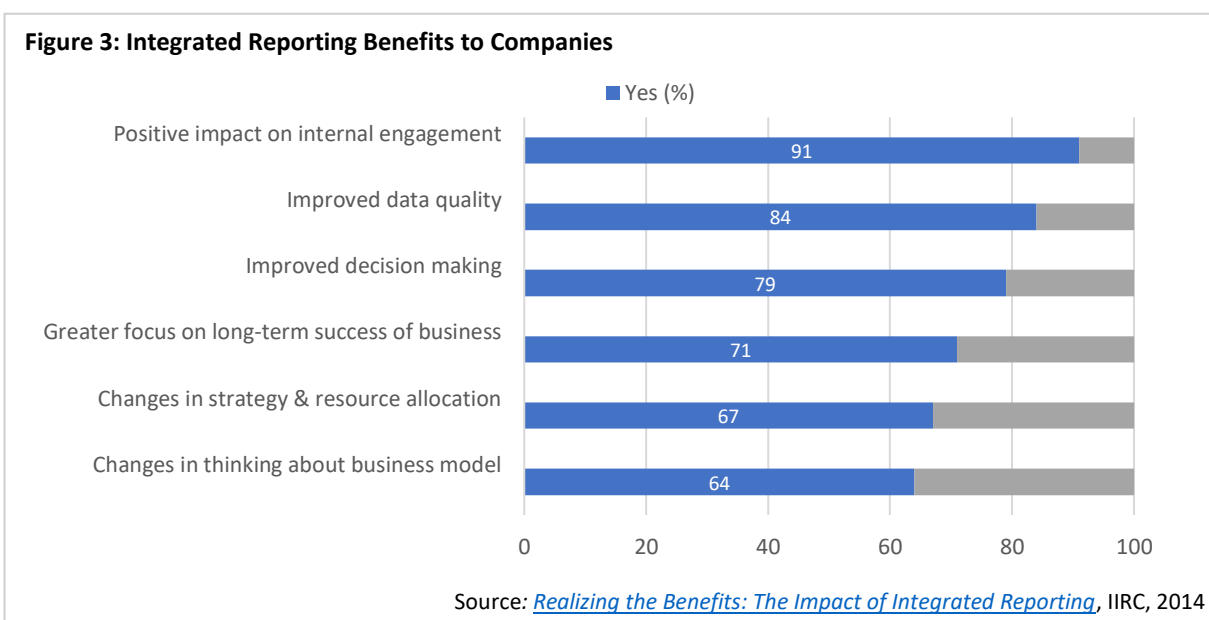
**Figure 3: Integrated Reporting Benefits to Companies**

Yes (%)

Positive impact on internal engagement 91

Improved data quality 84

Improved decision making 79

Greater focus on long-term success of business 71

Changes in strategy & resource allocation 67

Changes in thinking about business model 64

0 20 40 60 80 100

Source: *Realizing the Benefits: The Impact of Integrated Reporting*, IIRC, 2014